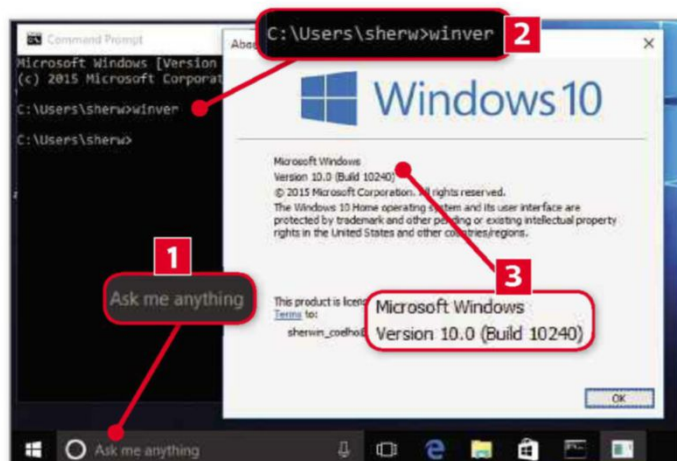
Command Prompt
Microsoft Windows [Version
(c) 2015 Microsoft Corporat

C:\Users\sherw>winver

C:\Users\sherw>

Abo

C:\Users\sherw>winver

2

Windows 10

Microsoft Windows
Version 10.0 (Build 10240)
© 2015 Microsoft Corporation. All rights reserved.
The Windows 10 Home operating system and its user interface are protected by trademark and other pending or existing intellectual property rights in the United States and other countries/regions.

1

Ask me anything

3

This product is licen
Terms to:
sherwin_coelho

Microsoft Windows
Version 10.0 (Build 10240)

OK

Ask me anything